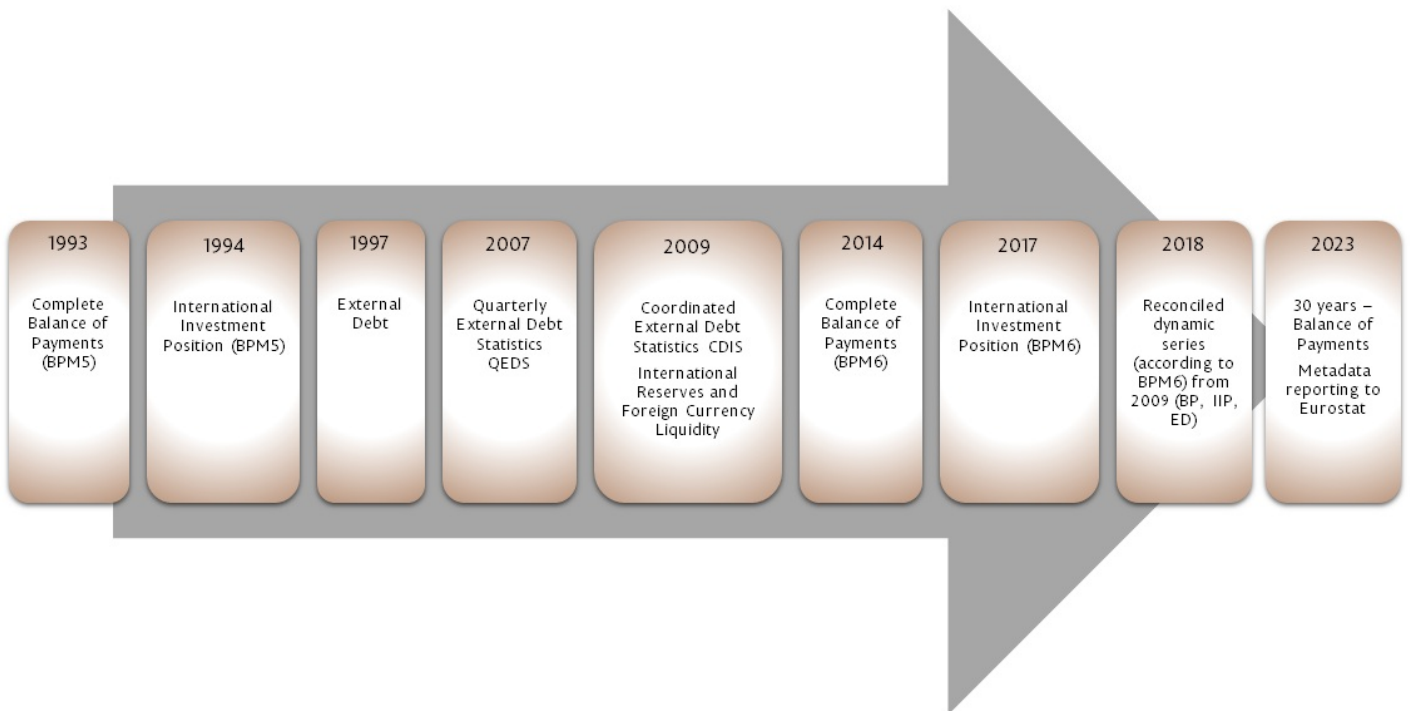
1993

Complete Balance of Payments (BPM5)

1994

International Investment Position (BPM5)

1997

External Debt

2007

Quarterly External Debt Statistics QEDS

2009

Coordinated External Debt Statistics CDIS

International Reserves and Foreign Currency Liquidity

2014

Complete Balance of Payments (BPM6)

2017

International Investment Position (BPM6)

2018

Reconciled dynamic series (according to BPM6) from 2009 (BP, IIP, ED)

2023

30 years – Balance of Payments

Metadata reporting to Eurostat